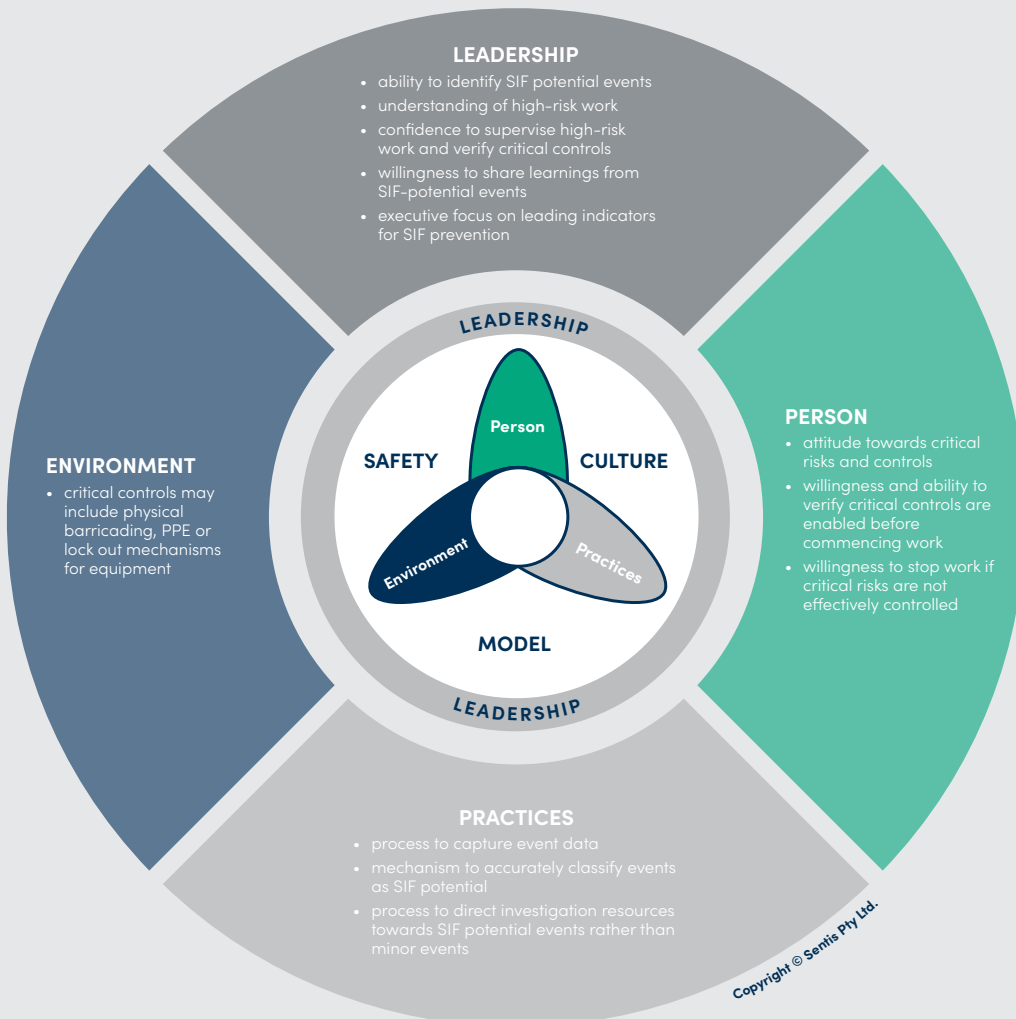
LEADERSHIP

- ability to identify SIF potential events
- understanding of high-risk work
- confidence to supervise high-risk work and verify critical controls
- willingness to share learnings from SIF-potential events
- executive focus on leading indicators for SIF prevention

ENVIRONMENT

- critical controls may include physical barricading, PPE or lock out mechanisms for equipment

LEADERSHIP

SAFETY

Person

CULTURE

Environment

Practices

MODEL

LEADERSHIP

PERSON

- attitude towards critical risks and controls
- willingness and ability to verify critical controls are enabled before commencing work
- willingness to stop work if critical risks are not effectively controlled

PRACTICES

- process to capture event data
- mechanism to accurately classify events as SIF potential
- process to direct investigation resources towards SIF potential events rather than minor events

Copyright © Sentis Pty Ltd.